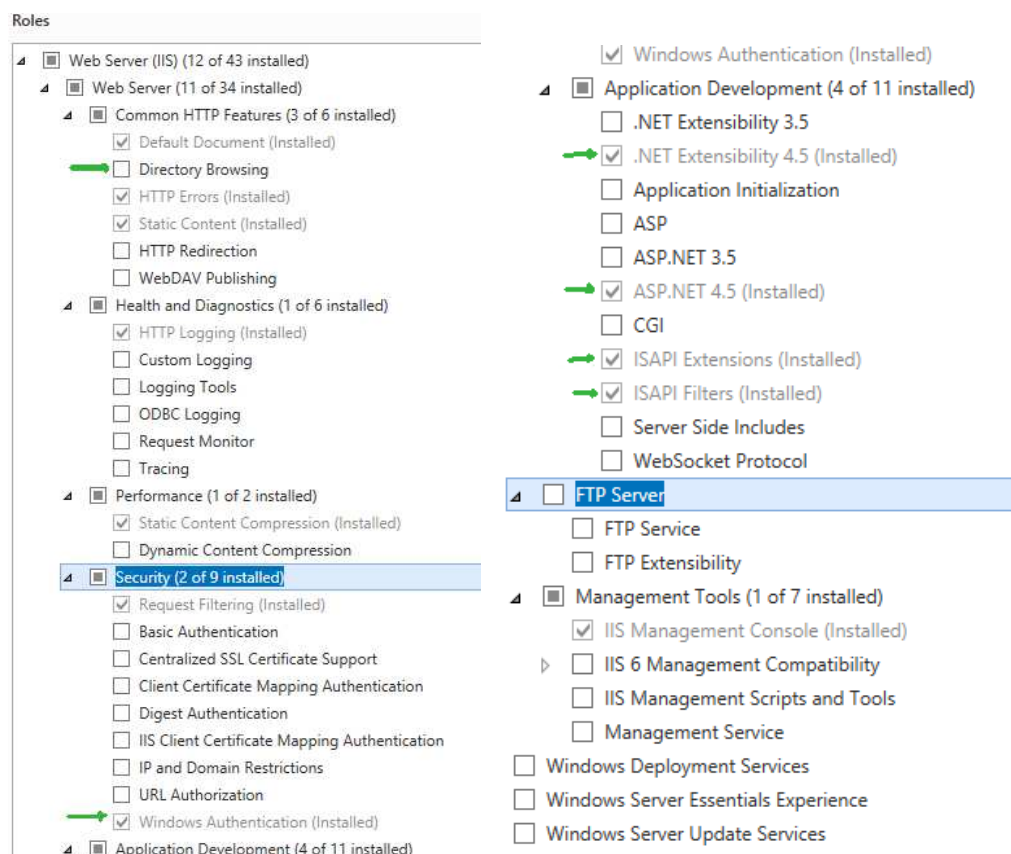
Roles

Web Server (IIS) (12 of 43 installed)
Web Server (11 of 34 installed)
Common HTTP Features (3 of 6 installed)
Default Document (Installed)
Directory Browsing
HTTP Errors (Installed)
Static Content (Installed)
HTTP Redirection
WebDAV Publishing
Health and Diagnostics (1 of 6 installed)
HTTP Logging (Installed)
Custom Logging
Logging Tools
ODBC Logging
Request Monitor
Tracing
Performance (1 of 2 installed)
Static Content Compression (Installed)
Dynamic Content Compression
Security (2 of 9 installed)
Request Filtering (Installed)
Basic Authentication
Centralized SSL Certificate Support
Client Certificate Mapping Authentication
Digest Authentication
IIS Client Certificate Mapping Authentication
IP and Domain Restrictions
URL Authorization
Windows Authentication (Installed)
Application Development (4 of 11 installed)

Windows Authentication (Installed)
Application Development (4 of 11 installed)
.NET Extensibility 3.5
.NET Extensibility 4.5 (Installed)
Application Initialization
ASP
ASP.NET 3.5
ASP.NET 4.5 (Installed)
CGI
ISAPI Extensions (Installed)
ISAPI Filters (Installed)
Server Side Includes
WebSocket Protocol
FTP Server
FTP Service
FTP Extensibility
Management Tools (1 of 7 installed)
IIS Management Console (Installed)
IIS 6 Management Compatibility
IIS Management Scripts and Tools
Management Service
Windows Deployment Services
Windows Server Essentials Experience
Windows Server Update Services